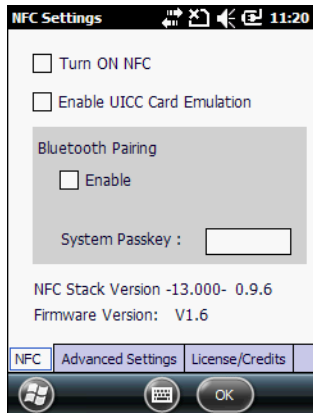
NFC Settings 11:20

Turn ON NFC

Enable UICC Card Emulation

Bluetooth Pairing

Enable

System Passkey :

NFC Stack Version -13.000- 0.9.6

Firmware Version: V1.6

NFC | Advanced Settings | License/Credits

OK